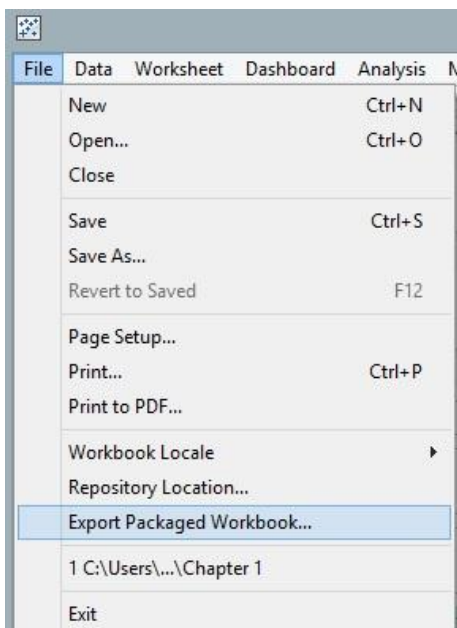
File Data Worksheet Dashboard Analysis

New Ctrl+N
Open... Ctrl+O
Close

Save Ctrl+S
Save As...
Revert to Saved F12

Page Setup...
Print... Ctrl+P
Print to PDF...

Workbook Locale
Repository Location...
Export Packaged Workbook...

1 C:\Users\...\Chapter 1

Exit